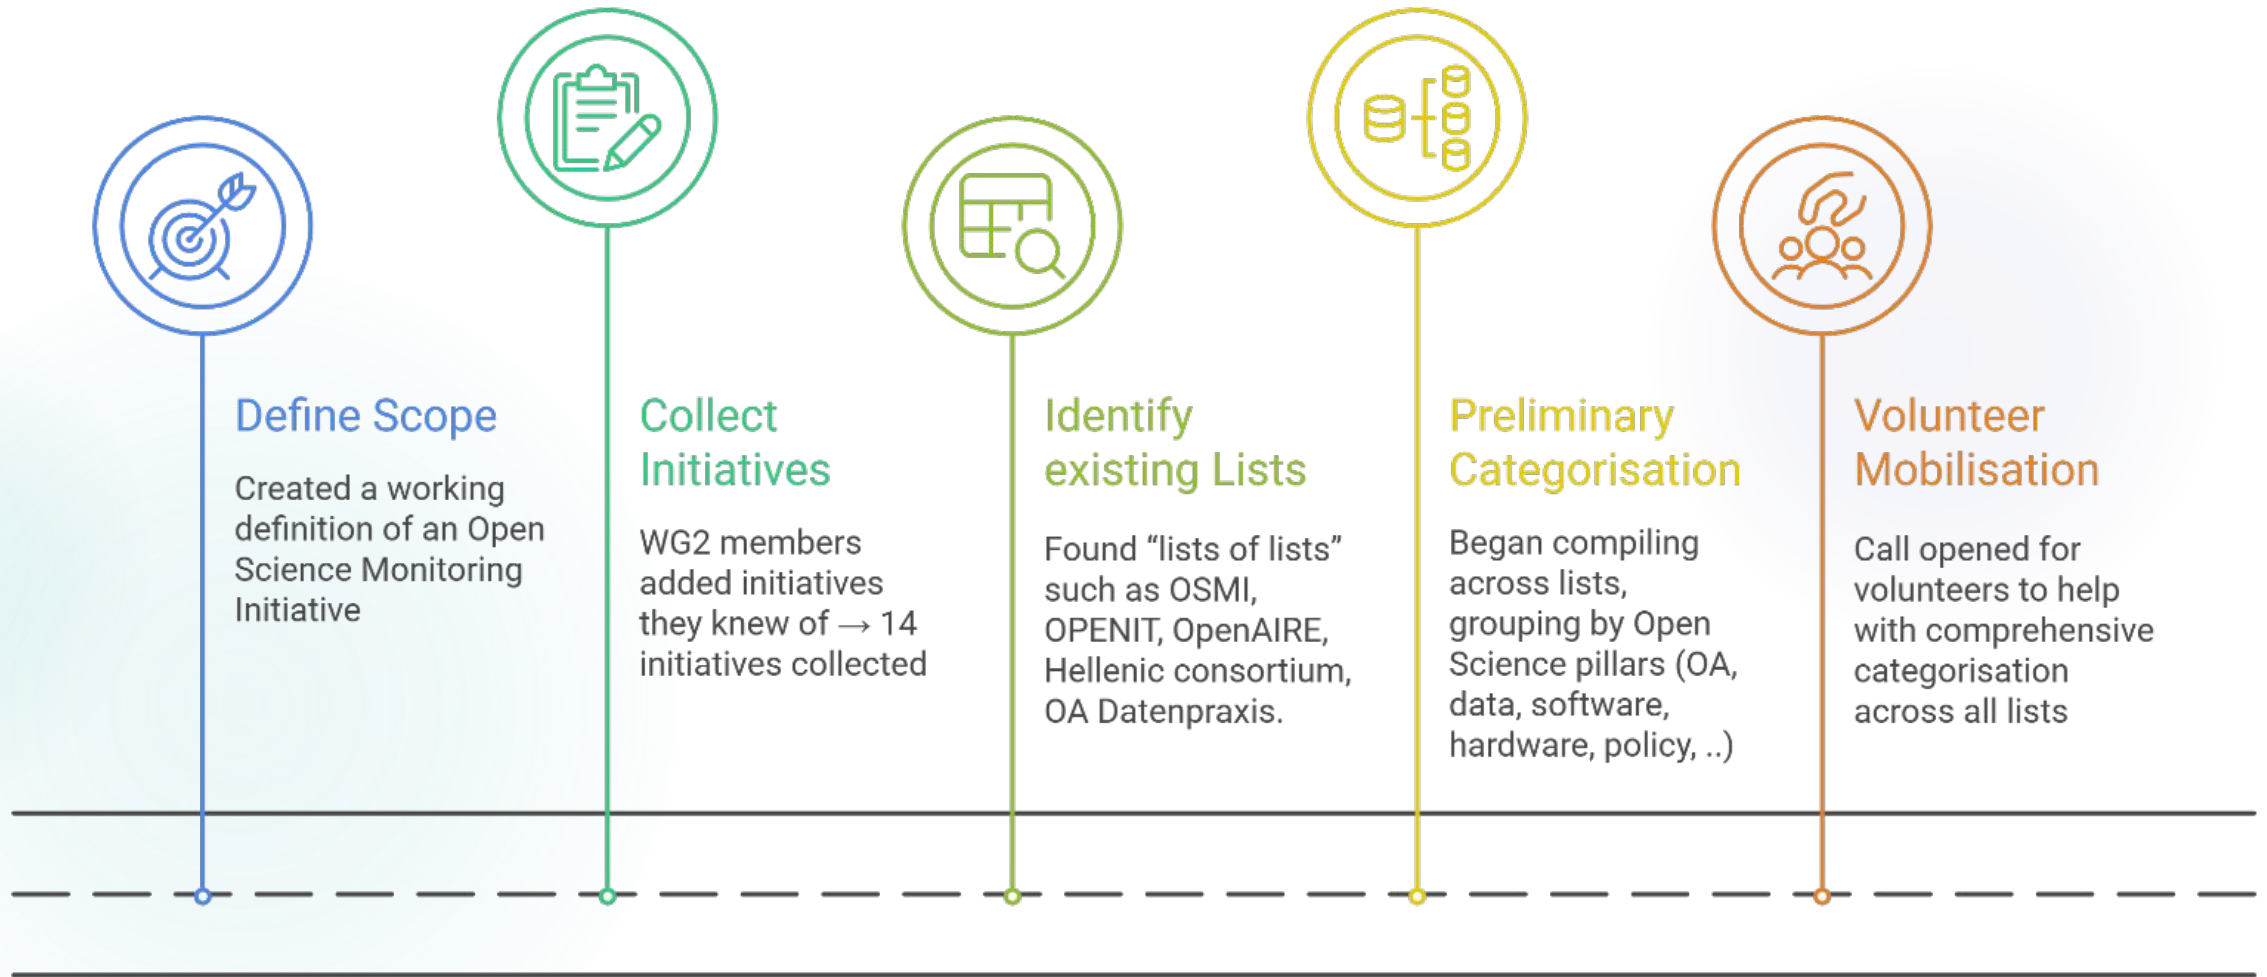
Define Scope

Created a working definition of an Open Science Monitoring Initiative

Collect Initiatives

WG2 members added initiatives they knew of → 14 initiatives collected

Identify existing Lists

Found “lists of lists” such as OSMI, OPENIT, OpenAIRE, Hellenic consortium, OA Datenpraxis.

Preliminary Categorisation

Began compiling across lists, grouping by Open Science pillars (OA, data, software, hardware, policy, ..)

Volunteer Mobilisation

Call opened for volunteers to help with comprehensive categorisation across all lists